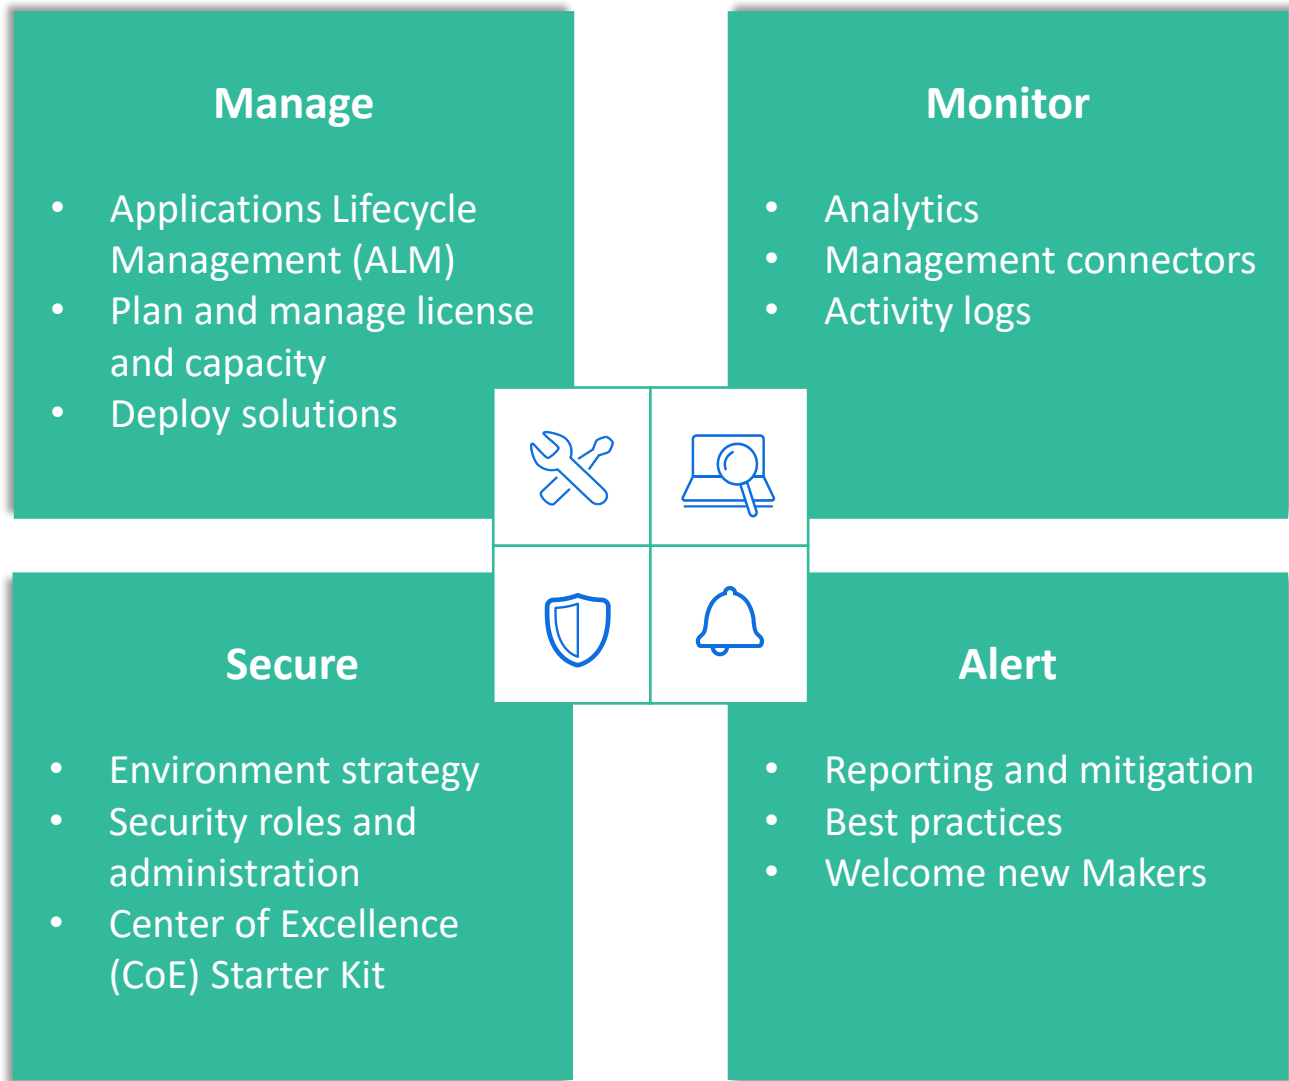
Manage

- Applications Lifecycle Management (ALM)
- Plan and manage license and capacity
- Deploy solutions

Monitor

- Analytics
- Management connectors
- Activity logs

Secure

- Environment strategy
- Security roles and administration
- Center of Excellence (CoE) Starter Kit

Alert

- Reporting and mitigation
- Best practices
- Welcome new Makers